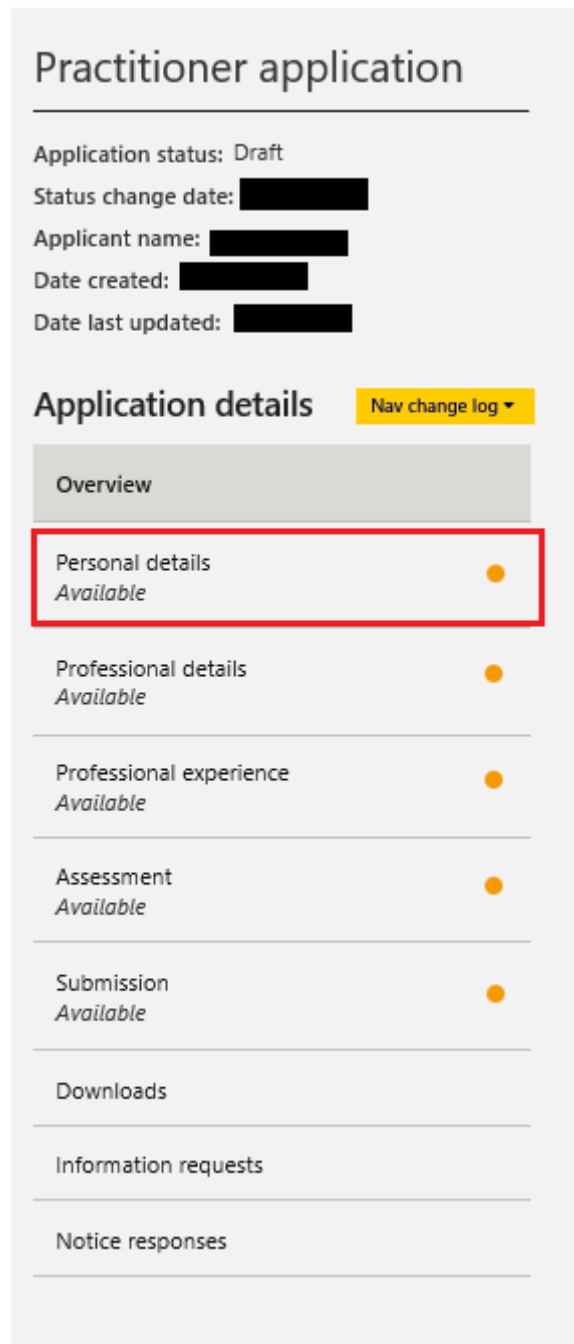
Practitioner application

Application status: Draft
Status change date: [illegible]
Applicant name: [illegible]
Date created: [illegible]
Date last updated: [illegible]

Application details

Nav change log

Overview

Personal details
*Available*

Professional details
*Available*

Professional experience
*Available*

Assessment
*Available*

Submission
*Available*

Downloads

Information requests

Notice responses